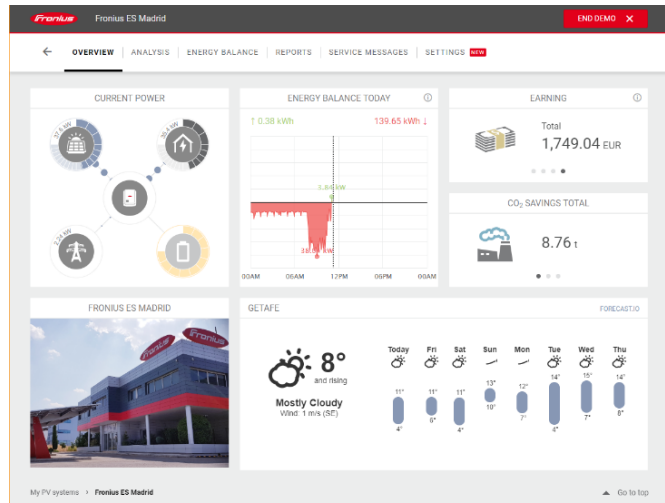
Fronius Fronius ES Madrid END DEMO ✕

← OVERVIEW | ANALYSIS | ENERGY BALANCE | REPORTS | SERVICE MESSAGES | SETTINGS NEW

CURRENT POWER

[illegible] kW

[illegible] kW

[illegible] kW

ENERGY BALANCE TODAY

↑ 0.38 kWh

139.65 kWh ↓

1.84 kW

38.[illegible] kW

00AM 06AM 12PM 06PM 00AM

EARNING

Total

1,749.04 EUR

$CO_2$ SAVINGS TOTAL

8.76 t

FRONIUS ES MADRID

Fronius

GETAFE

FORECAST.IO

8°

and rising

Mostly Cloudy

Wind: 1 m/s (SE)

| Today | Fri | Sat | Sun | Mon | Tue | Wed | Thu |
|---|---|---|---|---|---|---|---|
| 11° | 11° | 11° | 13° | 12° | 14° | 15° | 14° |
| 4° | 6° | 4° | 10° | 7° | 4° | 7° | 8° |

My PV systems > Fronius ES Madrid

Go to top